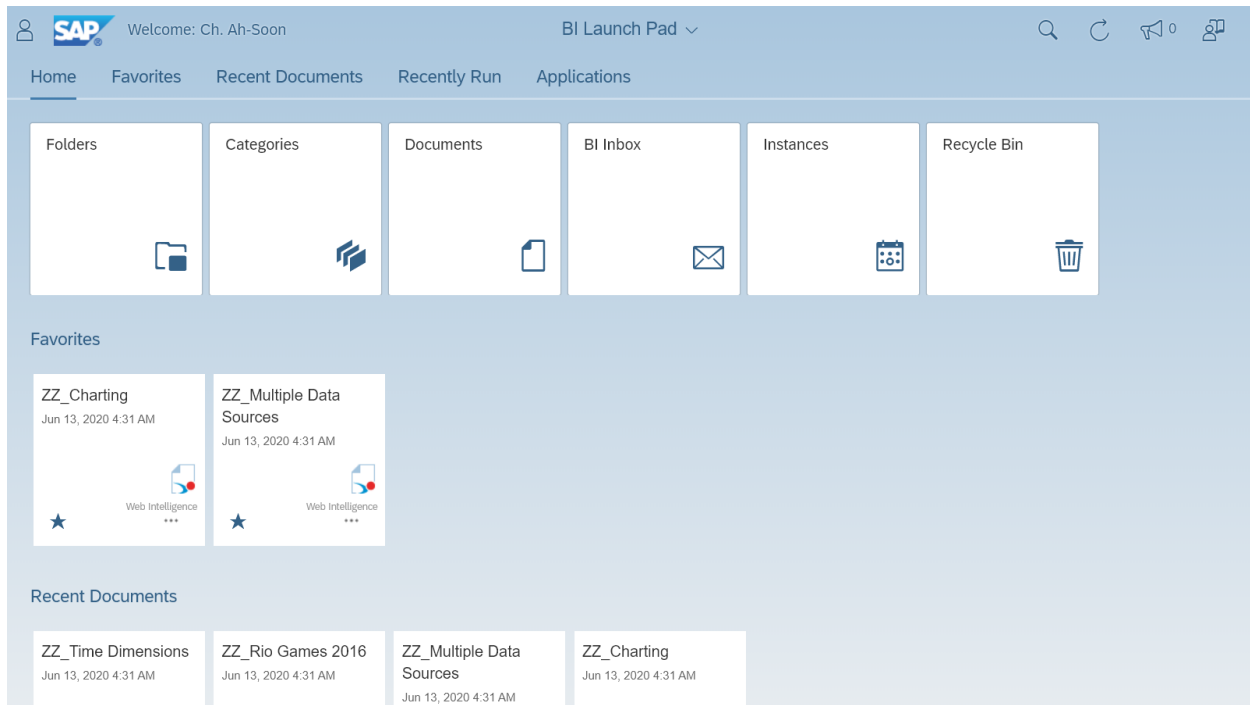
SAP Welcome: Ch. Ah-Soon

BI Launch Pad

0

Home Favorites Recent Documents Recently Run Applications

Folders

Categories

Documents

BI Inbox

Instances

Recycle Bin

Favorites

ZZ_Charting
Jun 13, 2020 4:31 AM
Web Intelligence

ZZ_Multiple Data Sources
Jun 13, 2020 4:31 AM
Web Intelligence

Recent Documents

ZZ_Time Dimensions
Jun 13, 2020 4:31 AM

ZZ_Rio Games 2016
Jun 13, 2020 4:31 AM

ZZ_Multiple Data Sources
Jun 13, 2020 4:31 AM

ZZ_Charting
Jun 13, 2020 4:31 AM